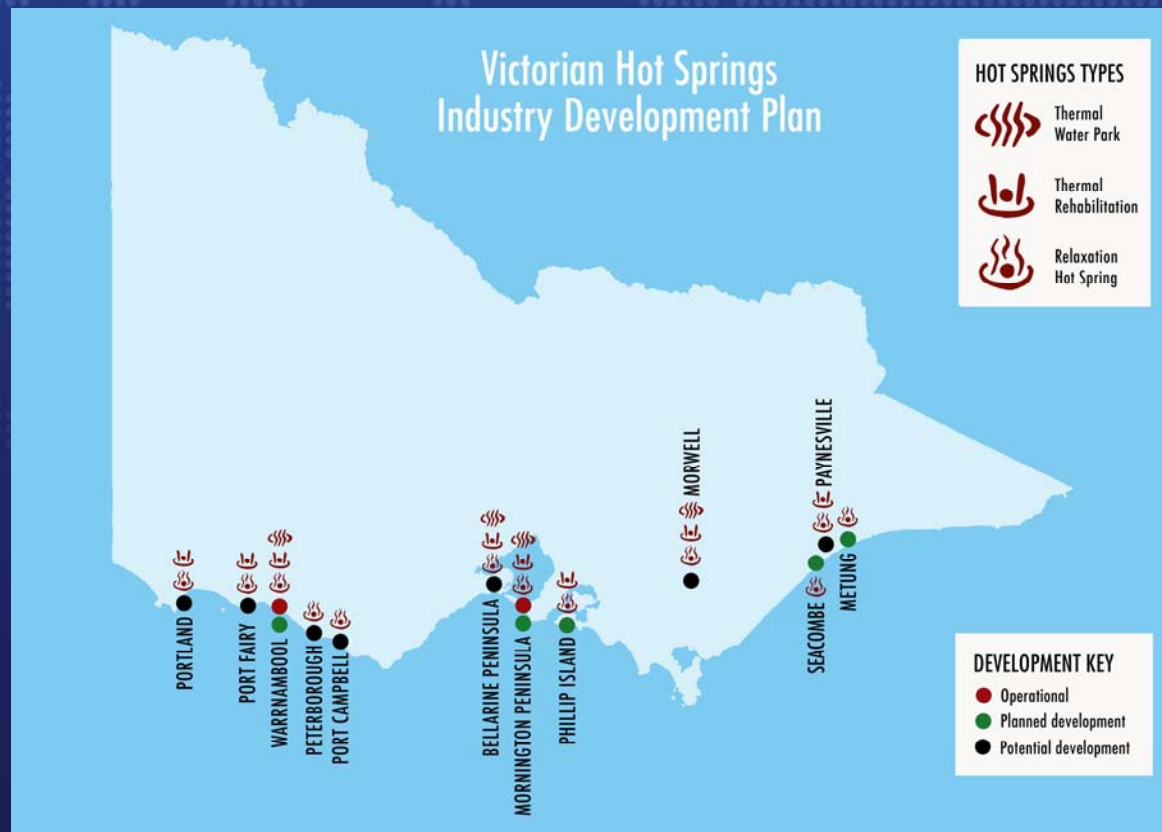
Victorian Hot Springs Industry Development Plan

HOT SPRINGS TYPES
Thermal Water Park
Thermal Rehabilitation
Relaxation Hot Spring

PORTLAND
PORT FAIRY
WARRNAMBOOL
PETERBOROUGH
PORT CAMPBELL
BELLARINE PENINSULA
MORNINGTON PENINSULA
PHILLIP ISLAND
MORWELL
PAYNESVILLE
SEACOMBE
METUNG

DEVELOPMENT KEY
Operational
Planned development
Potential development